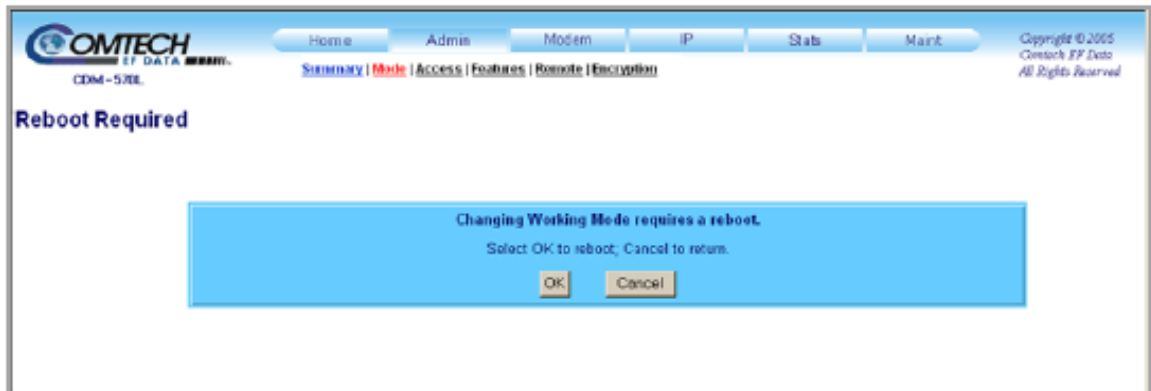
COMTECH
EF DATA
CDM-570L

Home | Admin | Modem | IP | Stats | Maint

Summary | Mode | Access | Features | Remote | Encryption

Copyright © 2005
Comtech EF Data
All Rights Reserved

Reboot Required

Changing Working Mode requires a reboot.

Select OK to reboot; Cancel to return.

OK Cancel